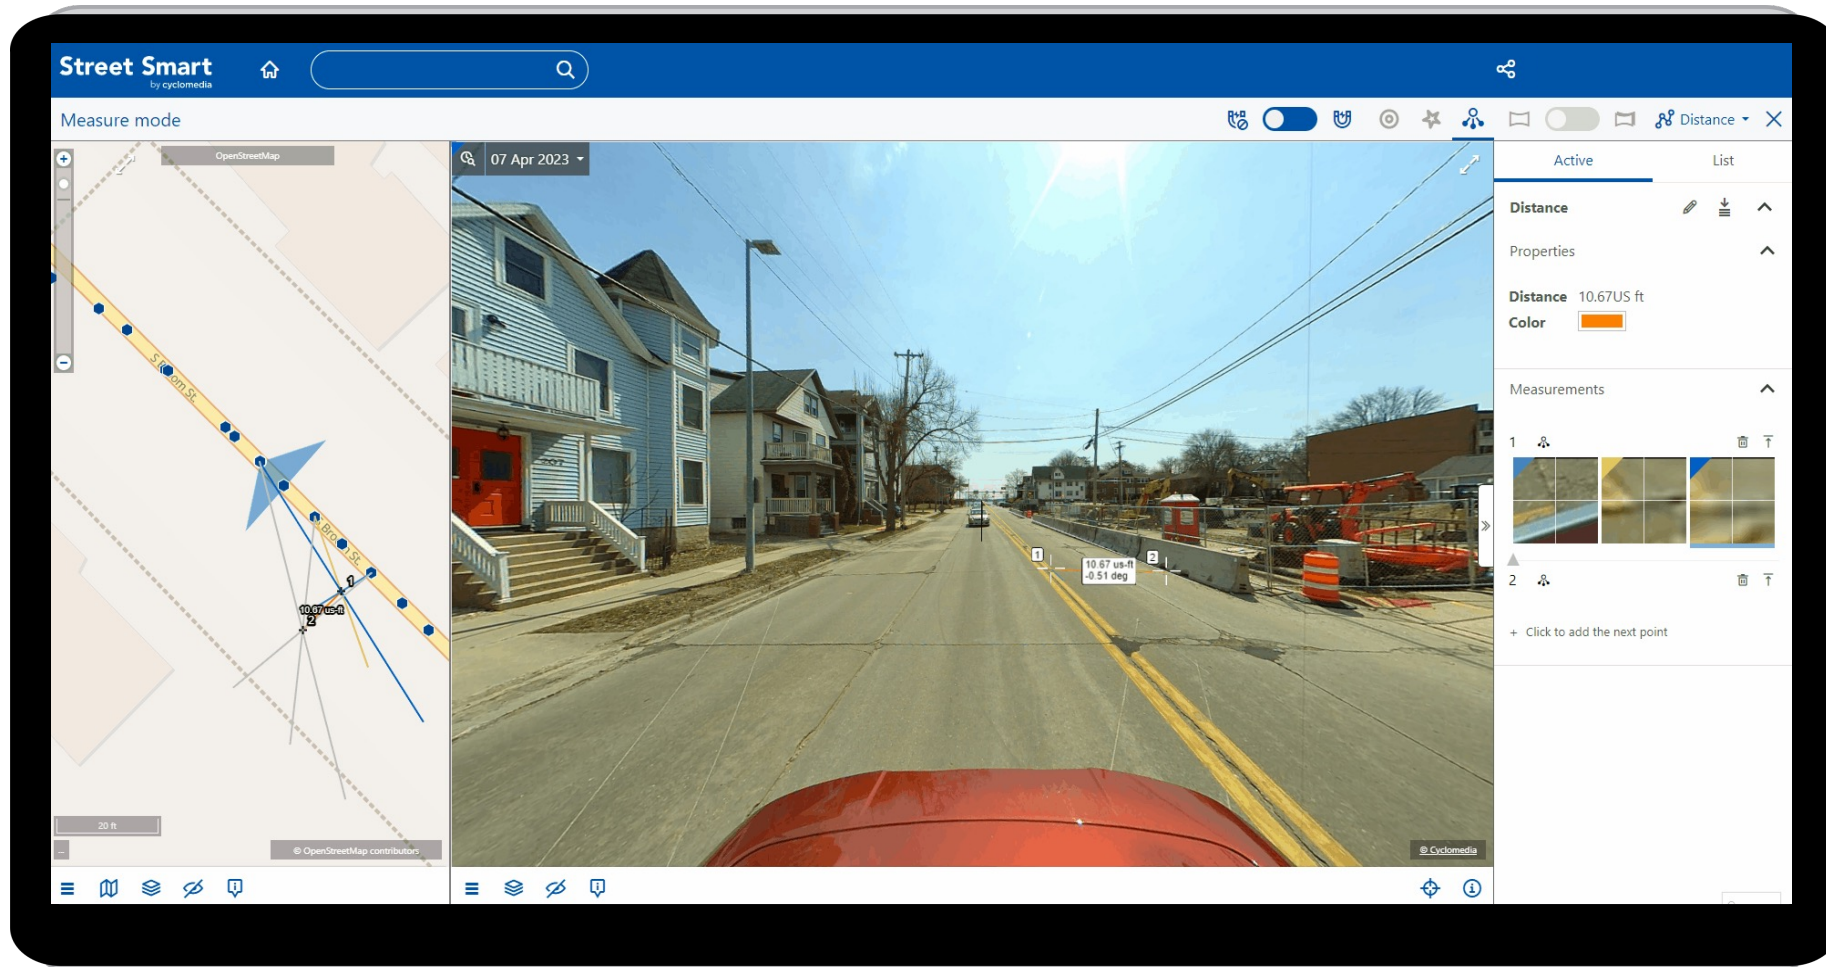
Street Smart
by cyclomedia

Measure mode

Distance

OpenStreetMap

S Broom St

S Broom St

1

10.67 us-ft

2

20 ft

© OpenStreetMap contributors

07 Apr 2023

1

10.67 us-ft
-0.51 deg

2

© Cyclomedia

Active

List

Distance

Properties

Distance 10.67US ft

Color

Measurements

1

2

+ Click to add the next point